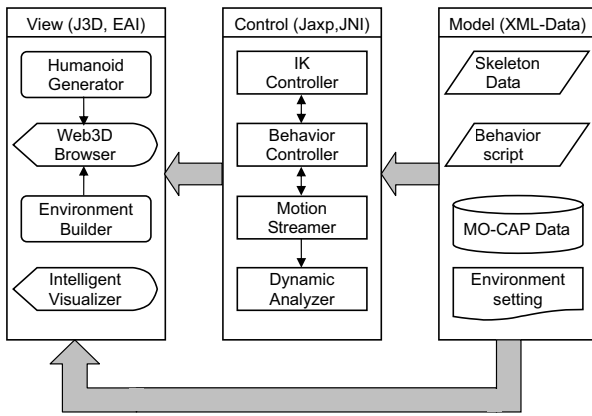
View (J3D, EAI)

Humanoid Generator

Web3D Browser

Environment Builder

Intelligent Visualizer

Control (Jaxp,JNI)

IK Controller

Behavior Controller

Motion Streamer

Dynamic Analyzer

Model (XML-Data)

Skeleton Data

Behavior script

MO-CAP Data

Environment setting